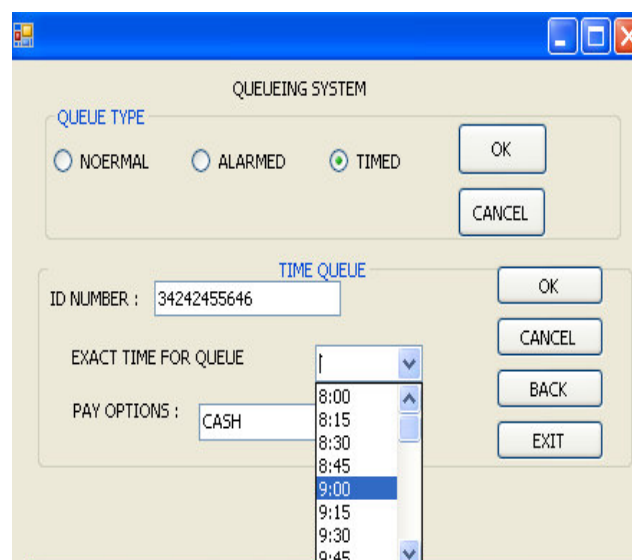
QUEUEING SYSTEM

QUEUE TYPE

NOERMAL

ALARMED

TIMED

OK

CANCEL

TIME QUEUE

ID NUMBER : 34242455646

EXACT TIME FOR QUEUE

PAY OPTIONS : CASH

8:00
8:15
8:30
8:45
9:00
9:15
9:30
9:45

OK

CANCEL

BACK

EXIT